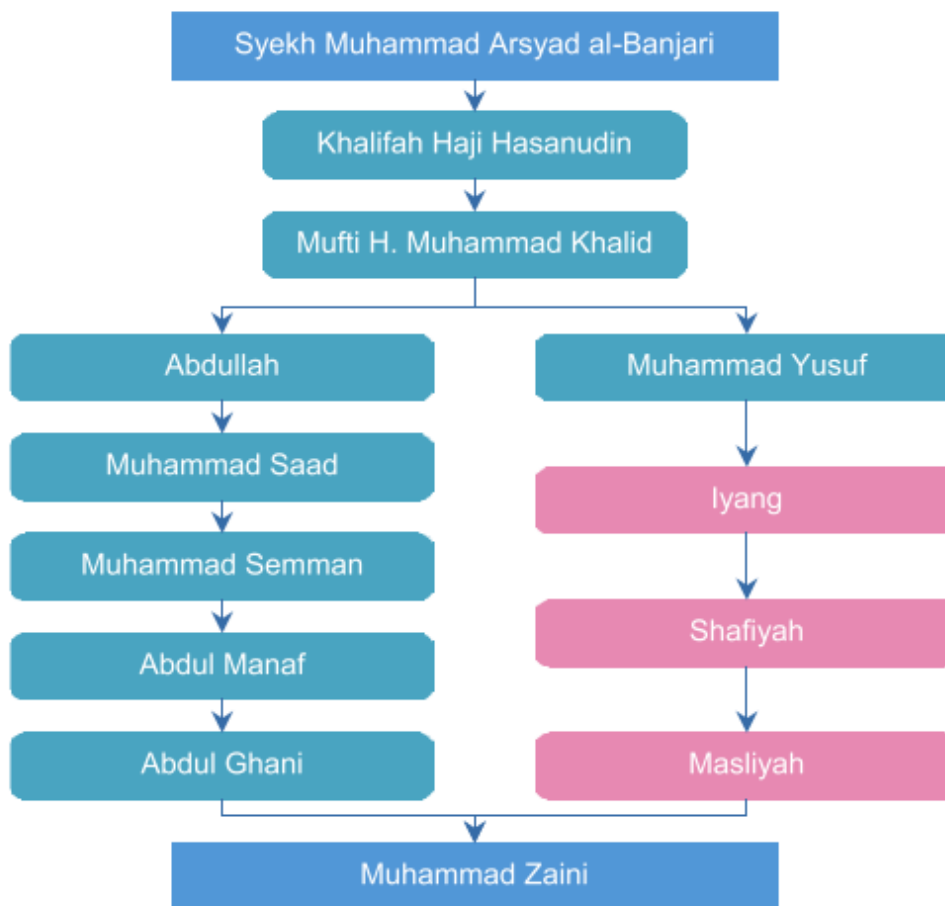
Syekh Muhammad Arsyad al-Banjari

Khalifah Haji Hasanudin

Mufti H. Muhammad Khalid

Abdullah

Muhammad Saad

Muhammad Semman

Abdul Manaf

Abdul Ghani

Muhammad Yusuf

Iyang

Shafiyah

Masliyah

Muhammad Zaini